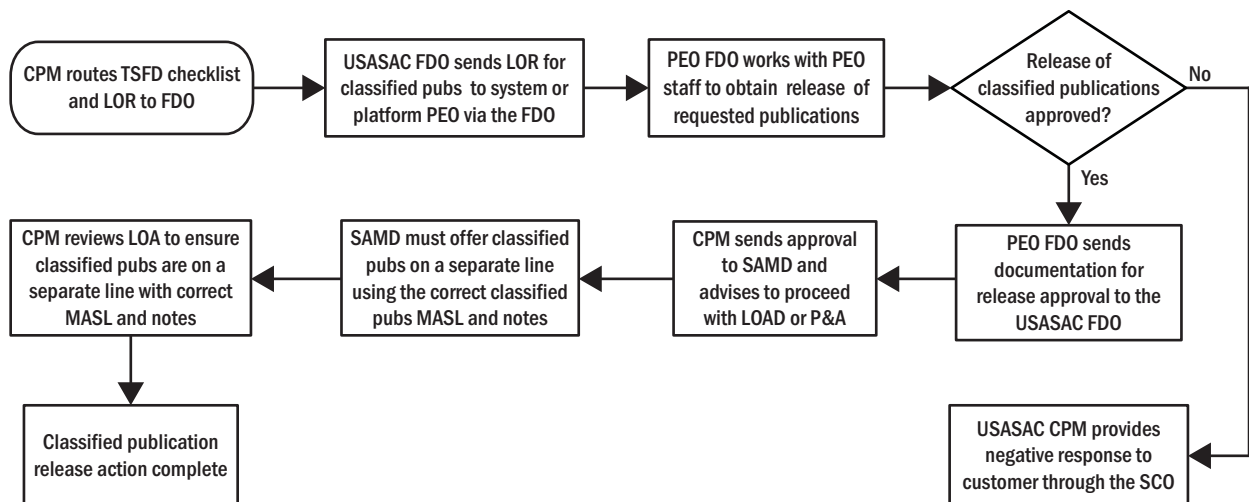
CPM routes TSFD checklist and LOR to FDO

USASAC FDO sends LOR for classified pubs to system or platform PEO via the FDO

PEO FDO works with PEO staff to obtain release of requested publications

Release of classified publications approved?

No

Yes

PEO FDO sends documentation for release approval to the USASAC FDO

CPM sends approval to SAMD and advises to proceed with LOAD or P&A

SAMD must offer classified pubs on a separate line using the correct classified pubs MASL and notes

CPM reviews LOA to ensure classified pubs are on a separate line with correct MASL and notes

Classified publication release action complete

USASAC CPM provides negative response to customer through the SCO